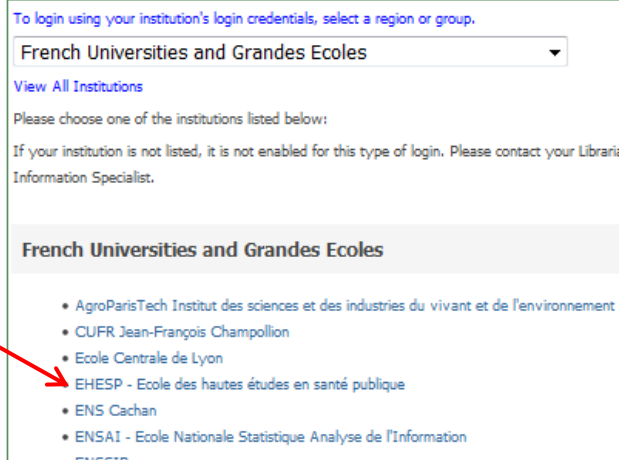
To login using your institution's login credentials, select a region or group.

French Universities and Grandes Ecoles

View All Institutions

Please choose one of the institutions listed below:

If your institution is not listed, it is not enabled for this type of login. Please contact your Librari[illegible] Information Specialist.

French Universities and Grandes Ecoles

- AgroParisTech Institut des sciences et des industries du vivant et de l'environnement
- CUFR Jean-François Champollion
- Ecole Centrale de Lyon
- EHESP - Ecole des hautes études en santé publique
- ENS Cachan
- ENSAI - Ecole Nationale Statistique Analyse de l'Information
- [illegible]